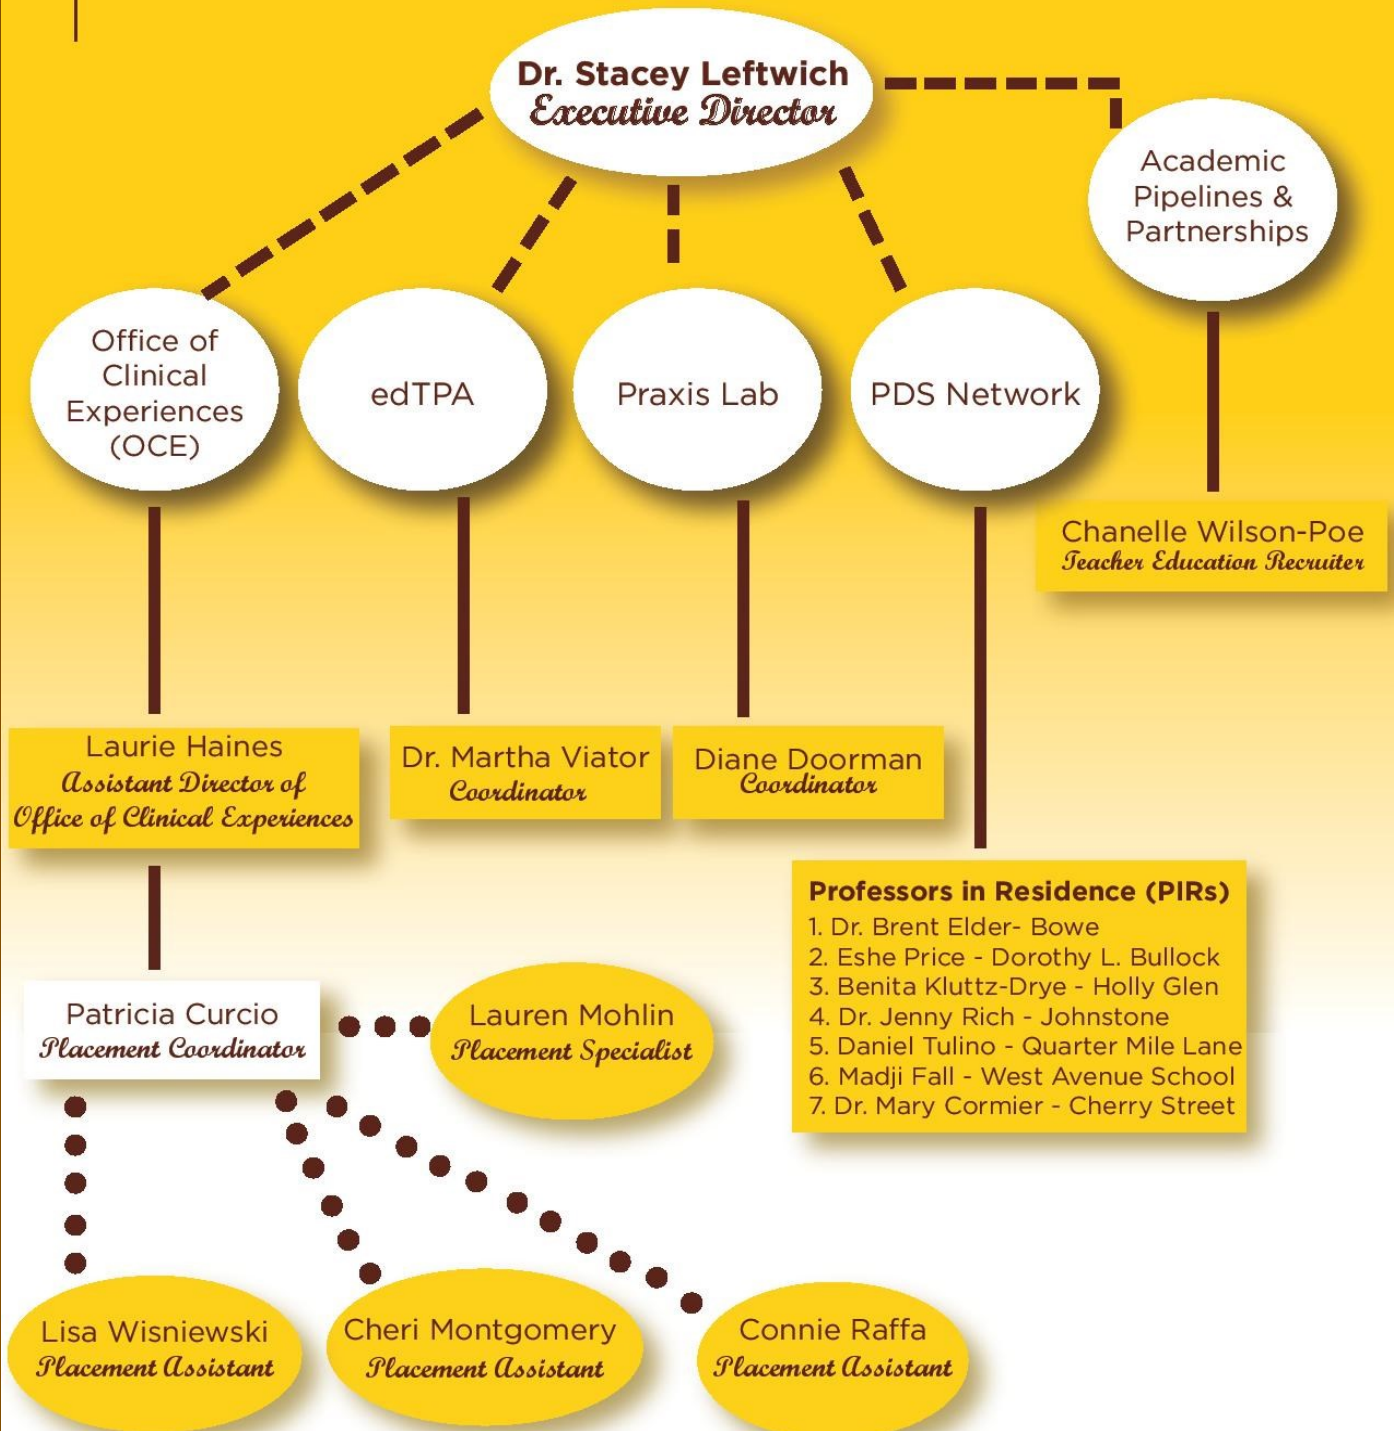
Dr. Stacey Leftwich
Executive Director

Academic Pipelines & Partnerships

Office of Clinical Experiences (OCE)

edTPA

Praxis Lab

PDS Network

Chanelle Wilson-Poe
Teacher Education Recruiter

Laurie Haines
Assistant Director of Office of Clinical Experiences

Dr. Martha Viator
Coordinator

Diane Doorman
Coordinator

Professors in Residence (PIRs)
1. Dr. Brent Elder- Bowe
2. Eshe Price - Dorothy L. Bullock
3. Benita Kluttz-Drye - Holly Glen
4. Dr. Jenny Rich - Johnstone
5. Daniel Tulino - Quarter Mile Lane
6. Madji Fall - West Avenue School
7. Dr. Mary Cormier - Cherry Street

Patricia Curcio
Placement Coordinator

Lauren Mohlin
Placement Specialist

Lisa Wisniewski
Placement Assistant

Cheri Montgomery
Placement Assistant

Connie Raffa
Placement Assistant